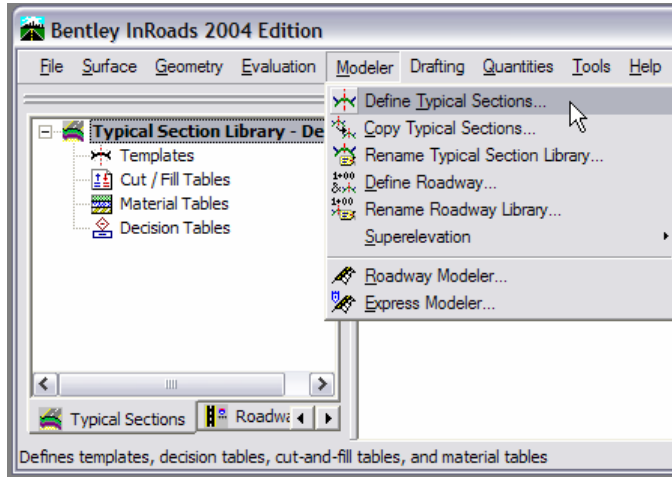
Bentley InRoads 2004 Edition

File Surface Geometry Evaluation Modeler Drafting Quantities Tools Help

Typical Section Library - De
Templates
Cut / Fill Tables
Material Tables
Decision Tables

Define Typical Sections...
Copy Typical Sections...
Rename Typical Section Library...
Define Roadway...
Rename Roadway Library...
Superelevation
Roadway Modeler...
Express Modeler...

Typical Sections
Roadwa

Defines templates, decision tables, cut-and-fill tables, and material tables